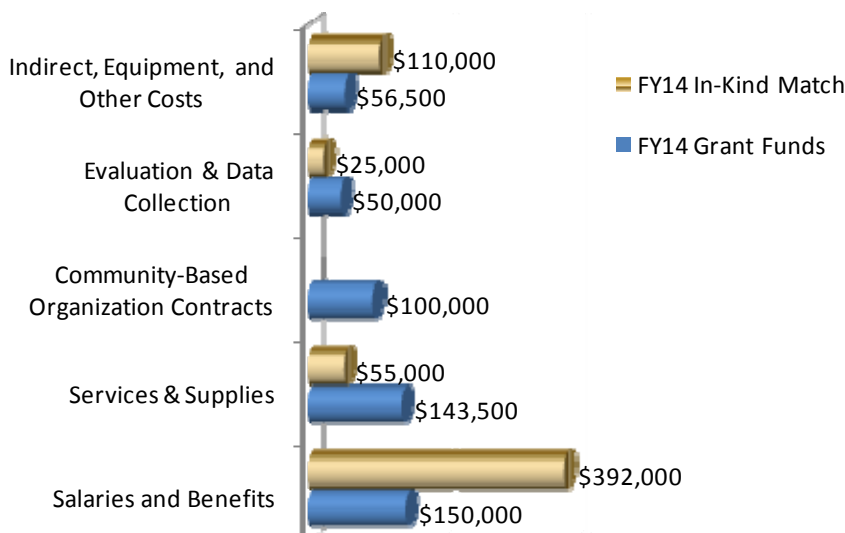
Indirect, Equipment, and Other Costs
$110,000
$56,500

Evaluation & Data Collection
$25,000
$50,000

Community-Based Organization Contracts
$100,000

Services & Supplies
$55,000
$143,500

Salaries and Benefits
$392,000
$150,000

FY14 In-Kind Match
FY14 Grant Funds